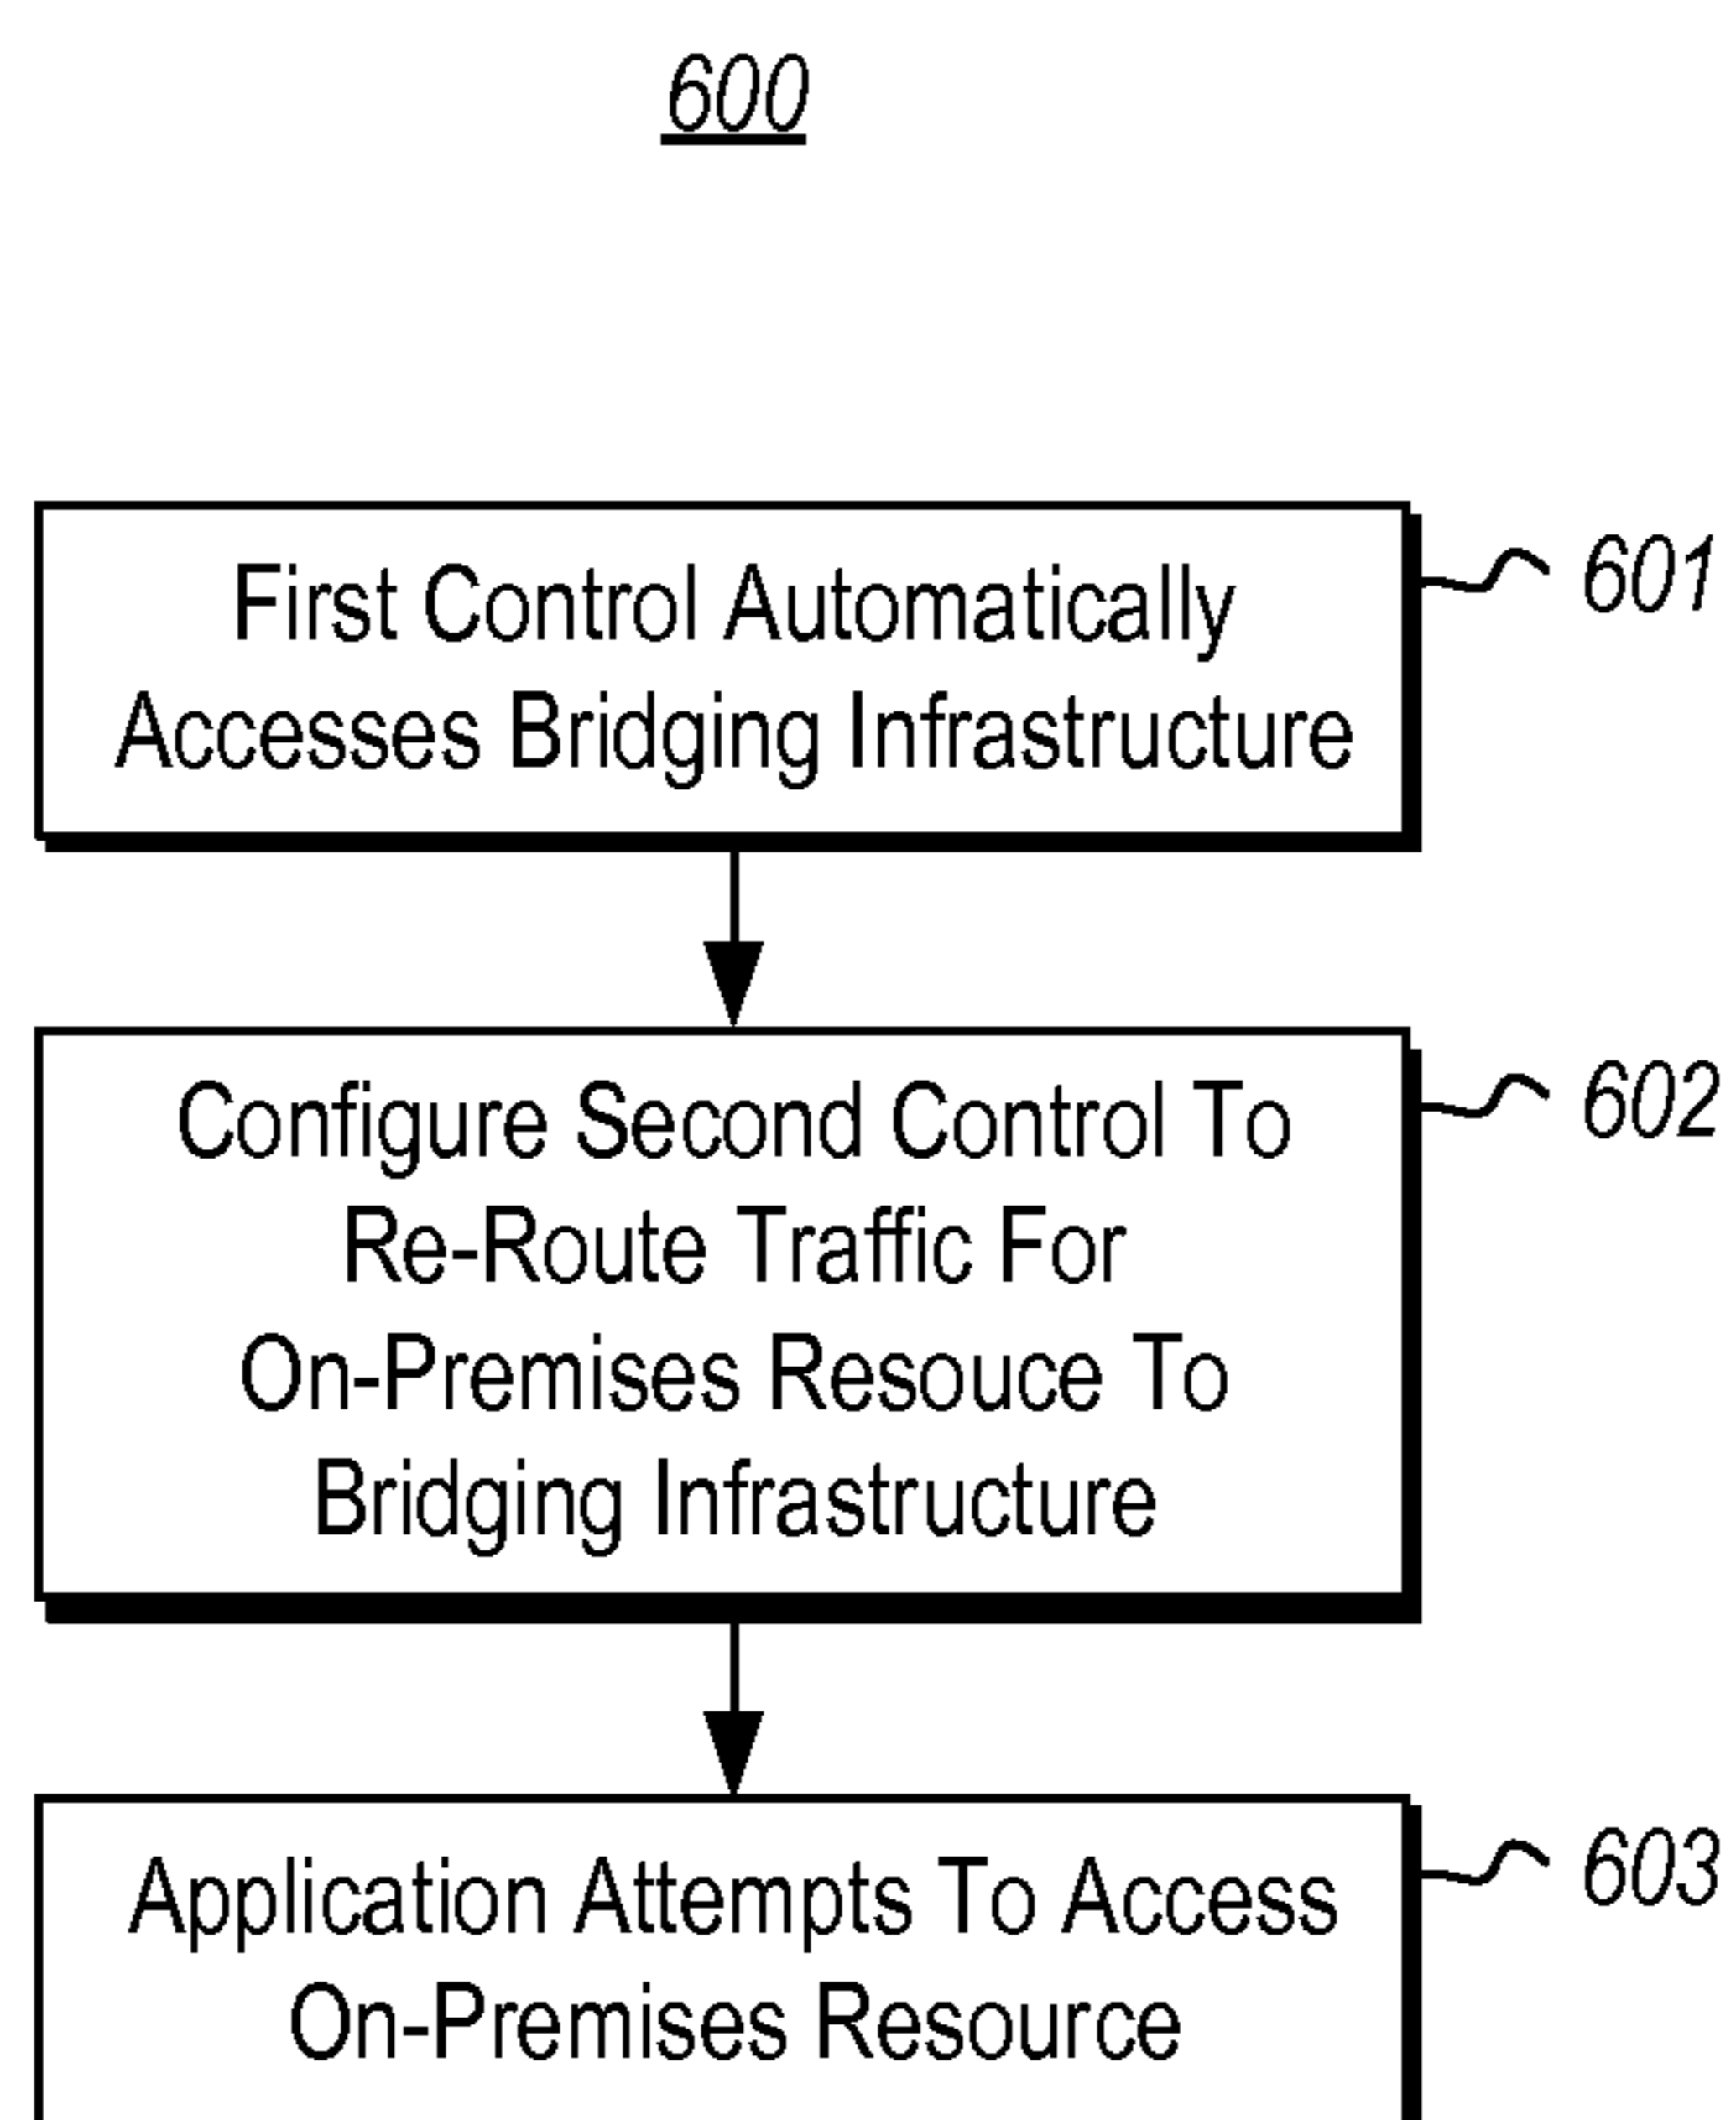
600

First Control Automatically Accesses Bridging Infrastructure

601

Configure Second Control To Re-Route Traffic For On-Premises Resouce To Bridging Infrastructure

602

Application Attempts To Access On-Premises Resource

603